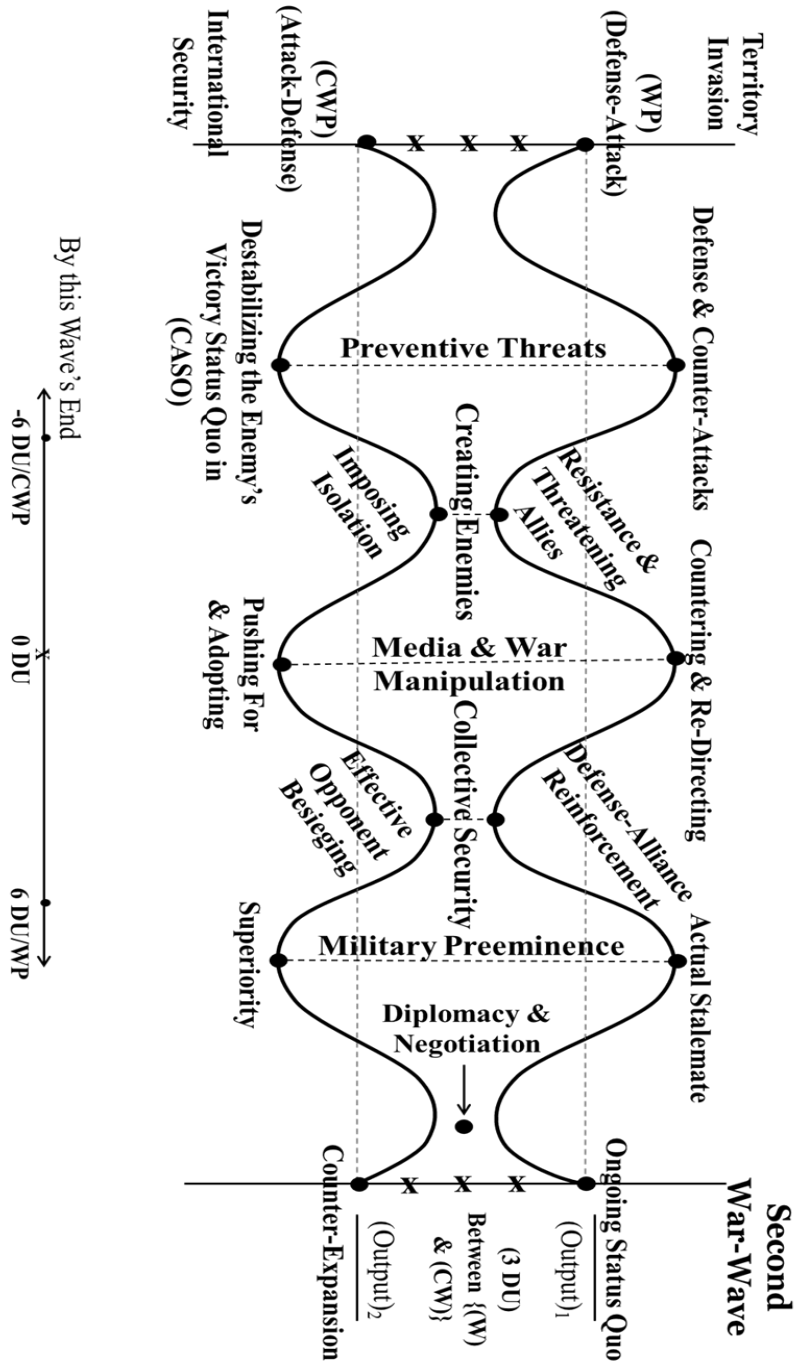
Territory Invasion
(WP)
(Defense-Attack)

(CWP)
(Attack-Defense)
International Security

x x x

Defense & Counter-Attacks
Preventive Threats
Destabilizing the Enemy's Victory Status Quo in (CASO)

Resistance & Threatening Allies
Creating Enemies
Imposing Isolation

Countering & Re-Directing
Media & War Manipulation
Pushing For & Adopting

Defense-Alliance Reinforcement
Collective Security
Effective Opponent Besieging

Actual Stalemate
Military Preeminence
Superiority

Diplomacy & Negotiation

Second War-Wave

Ongoing Status Quo
$(\text{Output})_1$
(3 DU)
Between {(W) & (CW)}
$(\text{Output})_2$
Counter-Expansion

x x x

By this Wave's End
-6 DU/CWP
0 DU
6 DU/WP